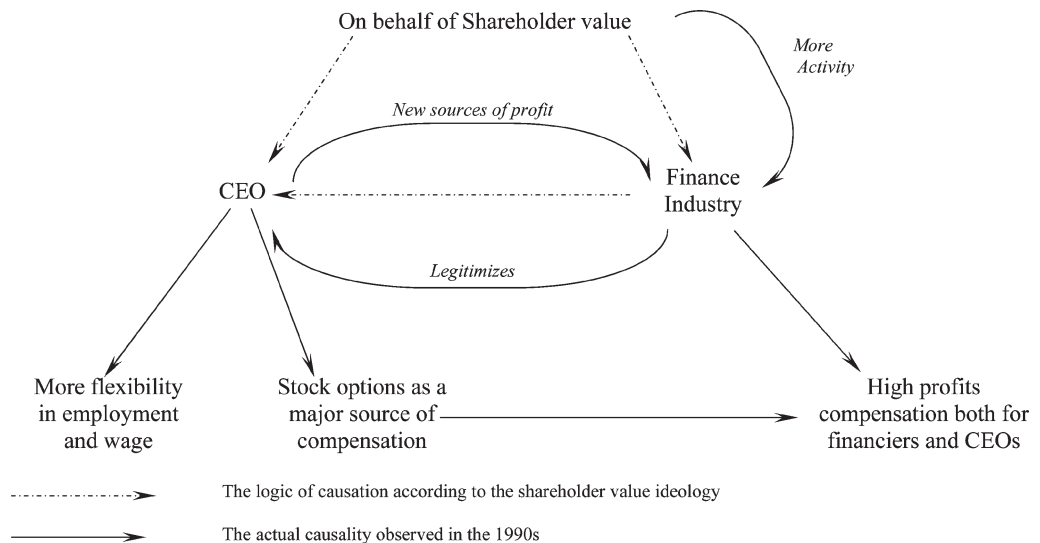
On behalf of Shareholder value

More Activity

New sources of profit

CEO

Finance Industry

Legitimizes

More flexibility in employment and wage

Stock options as a major source of compensation

High profits compensation both for financiers and CEOs

The logic of causation according to the shareholder value ideology

The actual causality observed in the 1990s